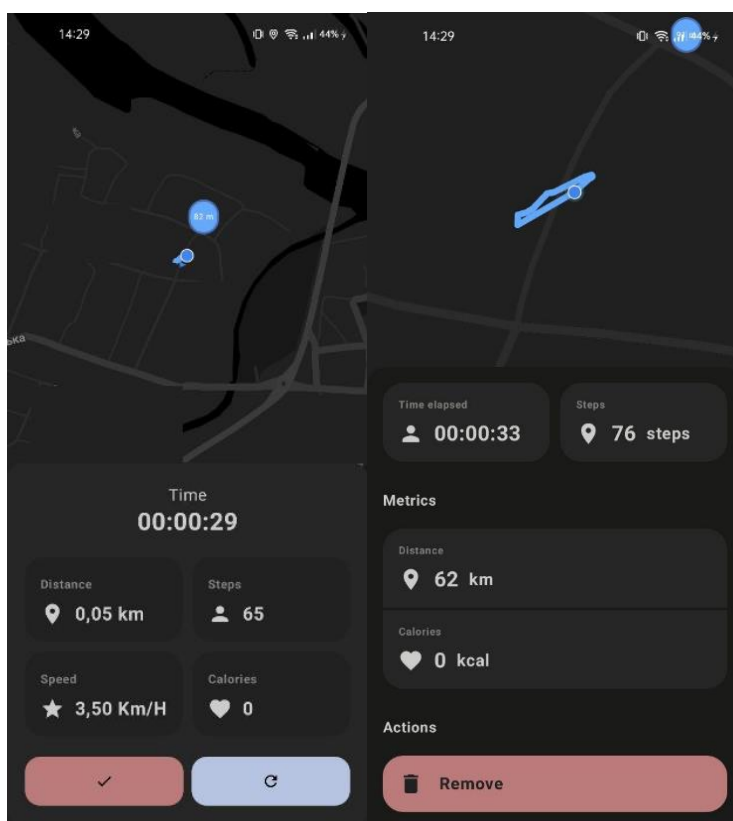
14:29
44%

83 m

ька

Time
00:00:29

Distance
0,05 km

Steps
65

Speed
3,50 Km/H

Calories
0

✓

C

14:29
44%

Time elapsed
00:00:33

Steps
76 steps

Metrics

Distance
62 km

Calories
0 kcal

Actions

Remove